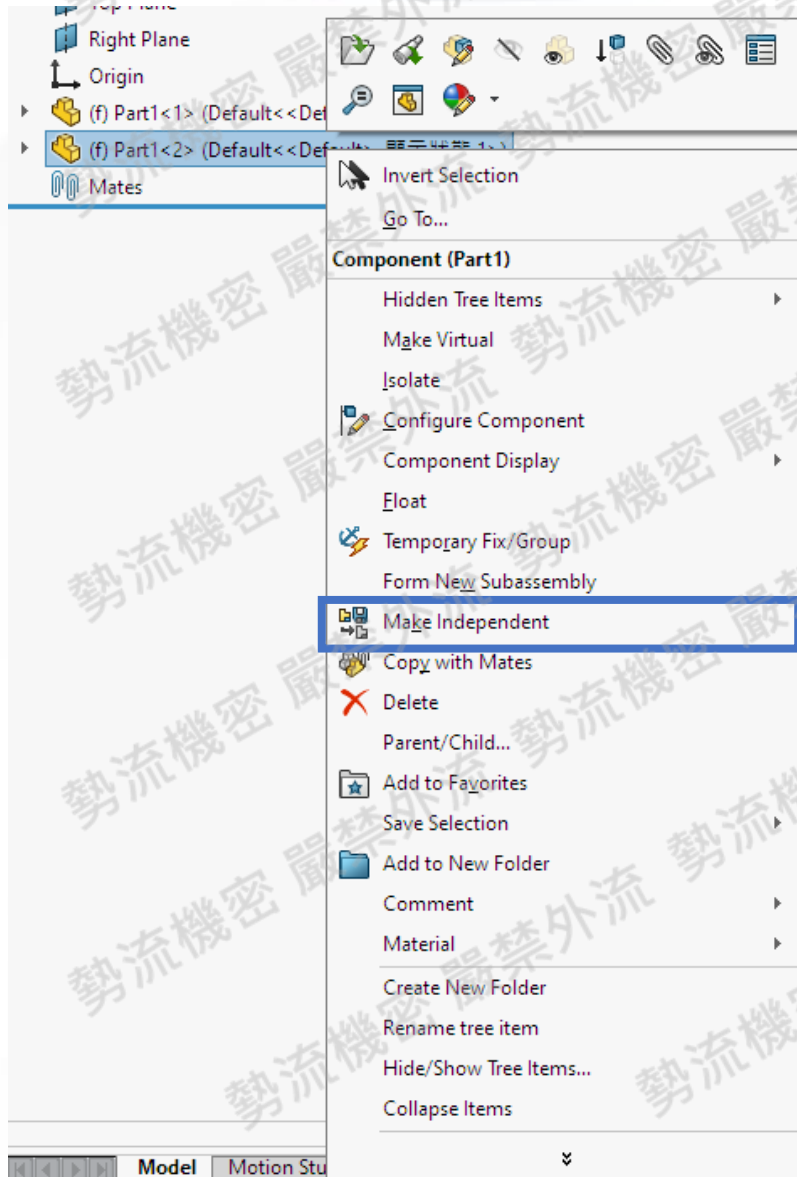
Top Plane
Right Plane
Origin
(f) Part1<1> (Default<<Def
(f) Part1<2> (Default<<Default> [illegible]
Mates

Invert Selection
Go To...
Component (Part1)
Hidden Tree Items
Make Virtual
Isolate
Configure Component
Component Display
Float
Temporary Fix/Group
Form New Subassembly
Make Independent
Copy with Mates
Delete
Parent/Child...
Add to Favorites
Save Selection
Add to New Folder
Comment
Material
Create New Folder
Rename tree item
Hide/Show Tree Items...
Collapse Items

Model
Motion Stu

勢流機密 嚴禁外流
勢流機密 嚴禁外流
勢流機密 嚴禁外流
勢流機密 嚴禁外流
勢流機密 嚴禁外流
勢流機密 嚴禁外流